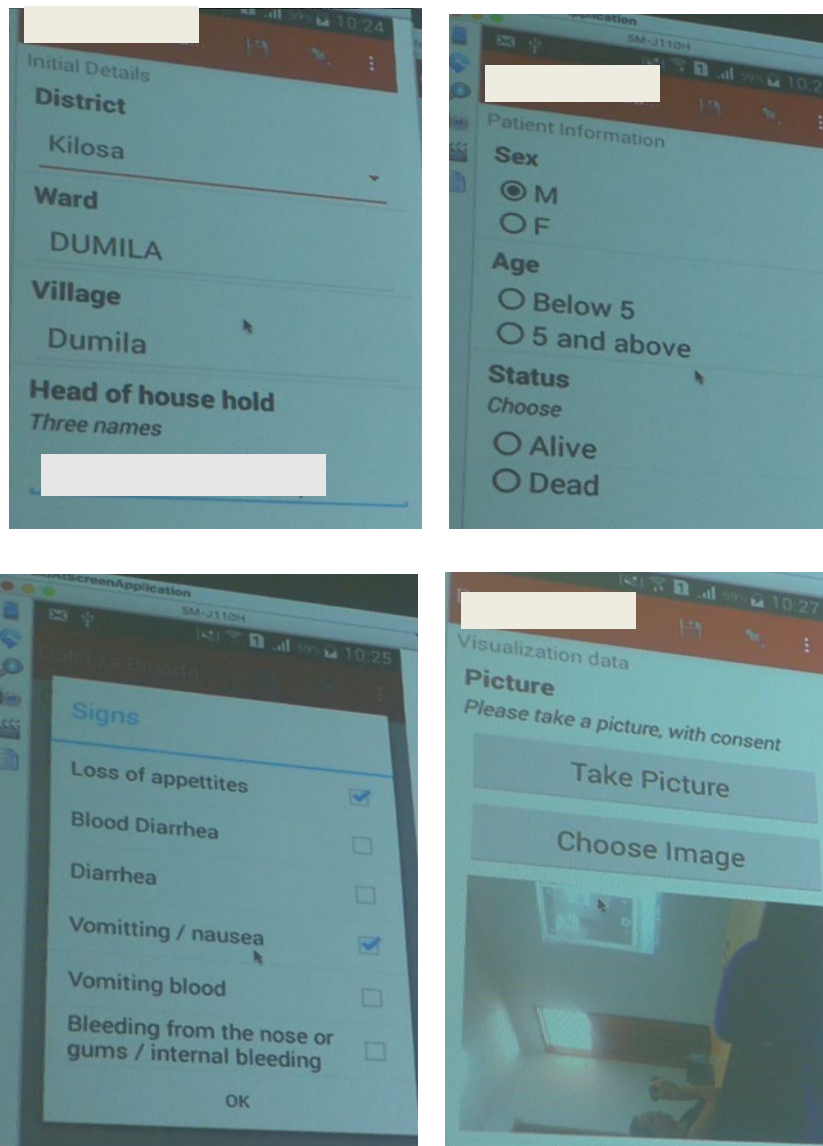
59% 10:24
Initial Details
District
Kilosa
Ward
DUMILA
Village
Dumila
Head of house hold
Three names

Application
SM-J110H
59% 10:2
Patient Information
Sex
M
F
Age
Below 5
5 and above
Status
Choose
Alive
Dead

ScreenApplication
SM-J110H
59% 10:25
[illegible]
Signs
Loss of appettites
Blood Diarrhea
Diarrhea
Vomitting / nausea
Vomiting blood
Bleeding from the nose or gums / internal bleeding
OK

59% 10:27
Visualization data
Picture
Please take a picture, with consent
Take Picture
Choose Image